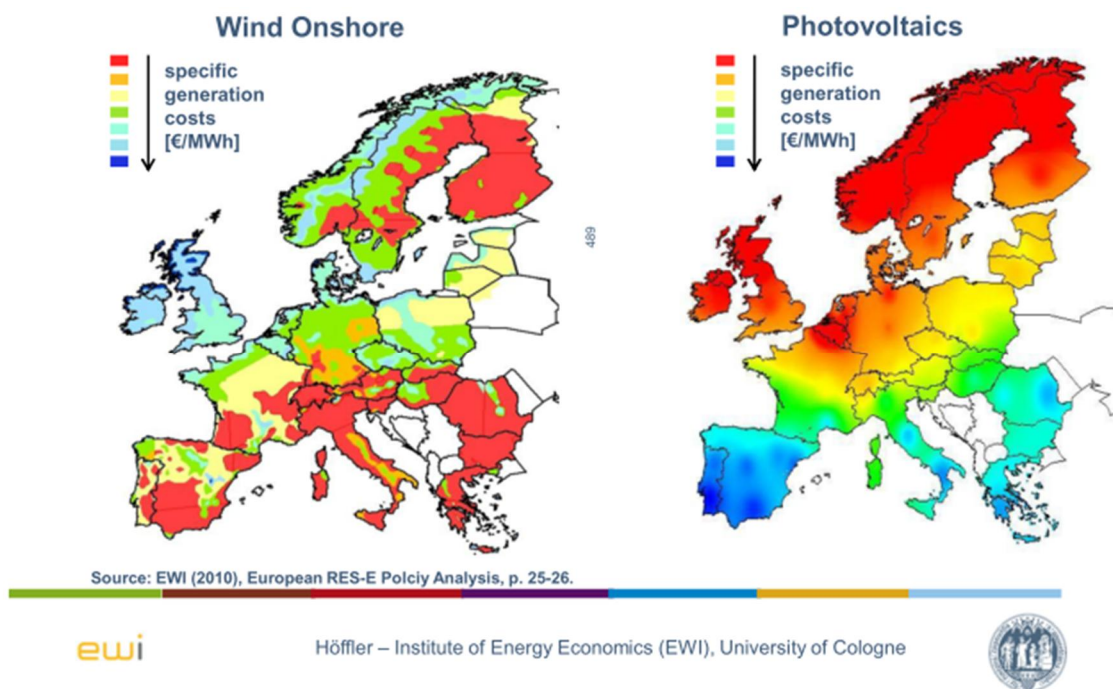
Wind Onshore

specific generation costs [€/MWh]

489

Photovoltaics

specific generation costs [€/MWh]

Source: EWI (2010), European RES-E Polciy Analysis, p. 25-26.

ewi

Höffler – Institute of Energy Economics (EWI), University of Cologne